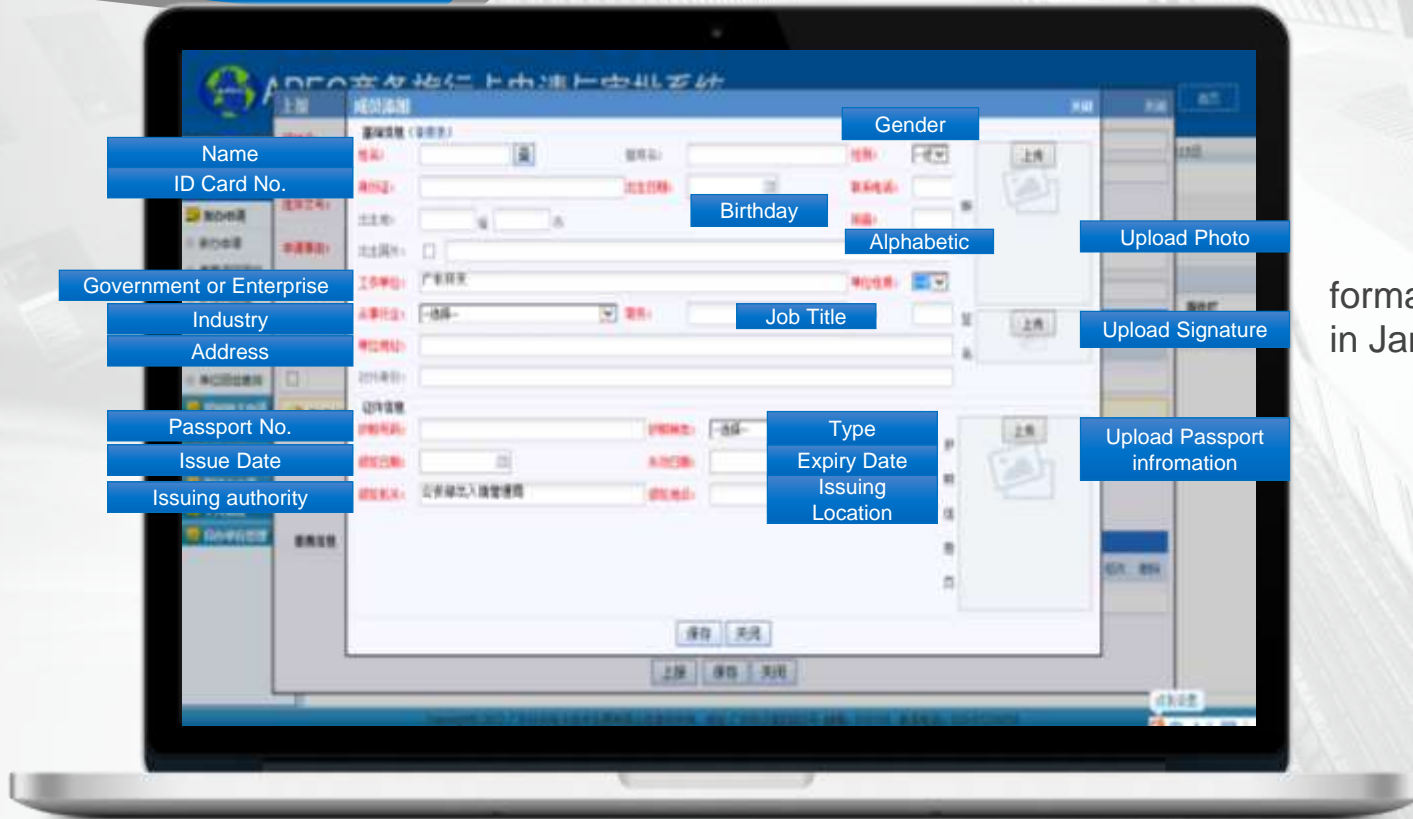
Gender

Name

ID Card No.

Birthday

Alphabetic

Upload Photo

Government or Enterprise

Industry

Job Title

Upload Signature

Address

Passport No.

Type

Upload Passport infromation

Issue Date

Expiry Date

Issuing authority

Issuing Location

上传

上传

上传

保存 关闭

上报 保存 关闭

forma

in Jar